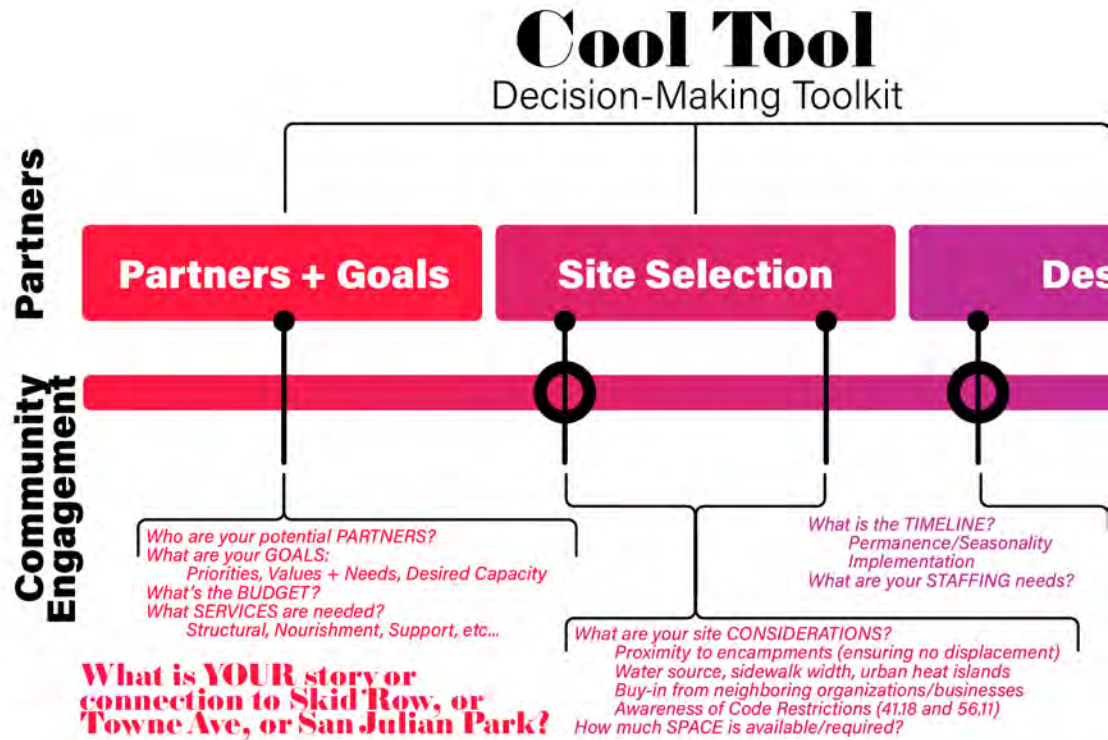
Cool Tool
Decision-Making Toolkit

Partners

Community Engagement

Partners + Goals

Site Selection

Des

Who are your potential PARTNERS?
What are your GOALS:
Priorities, Values + Needs, Desired Capacity
What's the BUDGET?
What SERVICES are needed?
Structural, Nourishment, Support, etc...

What is the TIMELINE?
Permanence/Seasonality
Implementation
What are your STAFFING needs?

What are your site CONSIDERATIONS?
Proximity to encampments (ensuring no displacement)
Water source, sidewalk width, urban heat islands
Buy-in from neighboring organizations/businesses
Awareness of Code Restrictions (41.18 and 56.11)
How much SPACE is available/required?

What is YOUR story or connection to Skid Row, or Towne Ave, or San Julian Park?